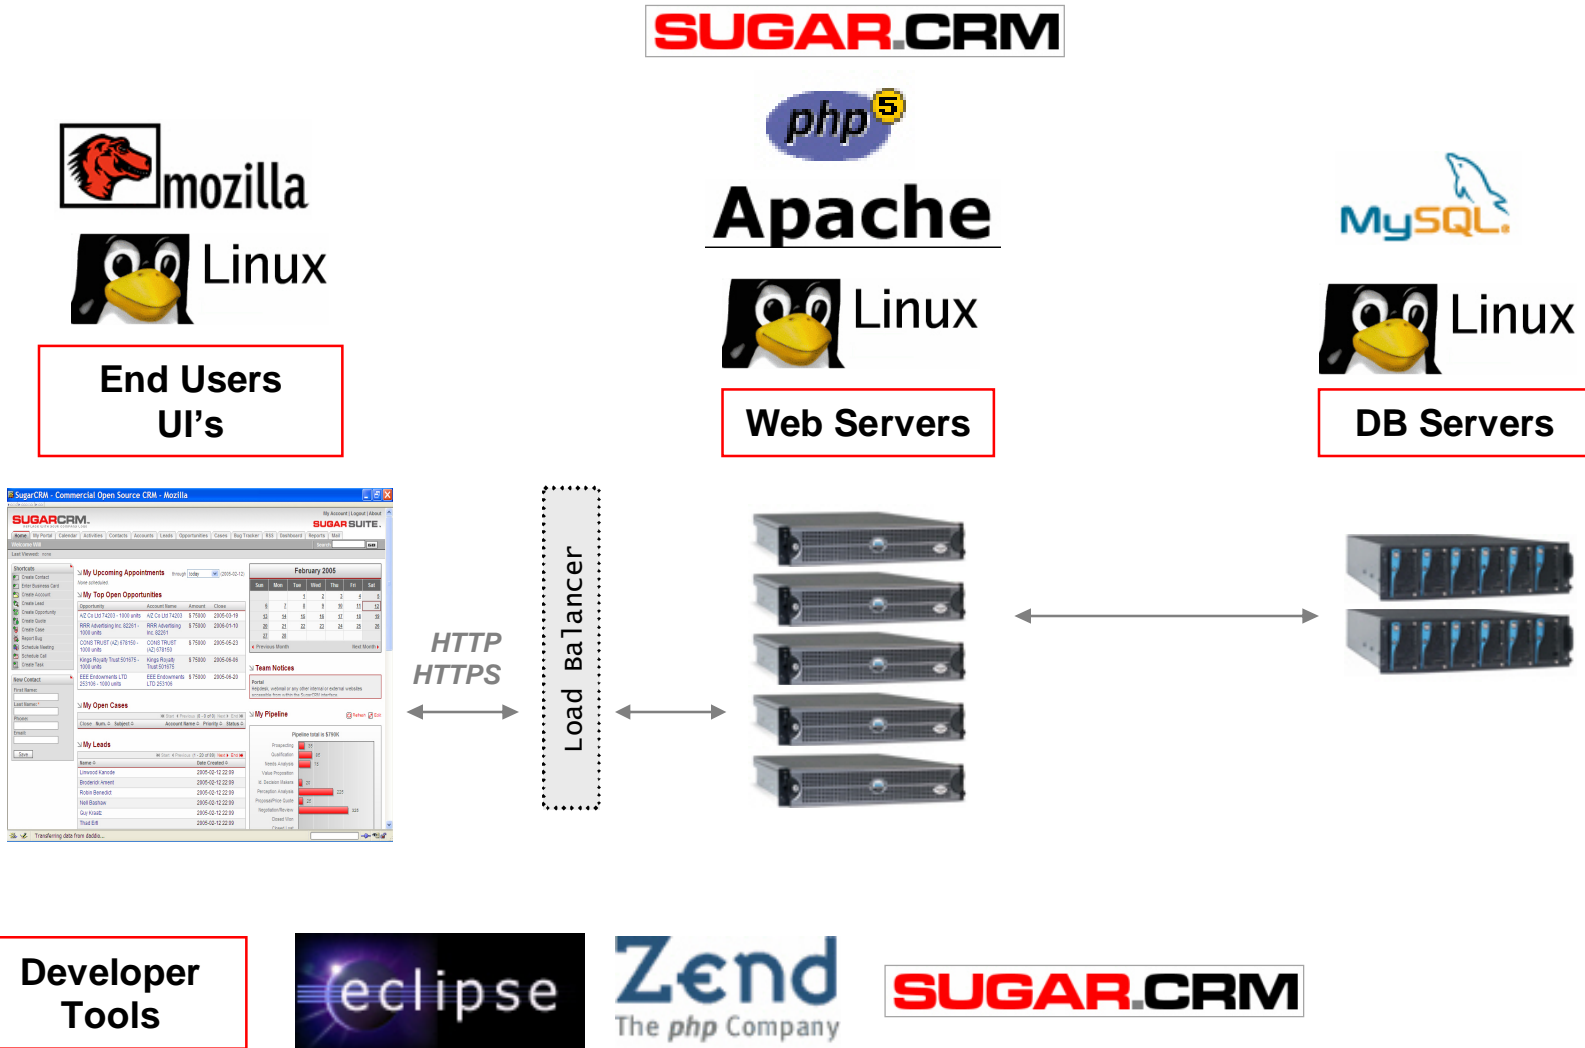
SUGARCRM

php 5

Apache

mozilla

Linux

End Users UI's

Linux

Web Servers

MySQL

Linux

DB Servers

SugarCRM - Commercial Open Source CRM - Mozilla

SUGARCRM

SUGARSUITE

My Upcoming Appointments

February 2005

My Top Open Opportunities

Team Notices

My Open Cases

My Pipeline

My Leads

HTTP
HTTPS

Load Balancer

Developer Tools

eclipse

Zend
The php Company

SUGARCRM